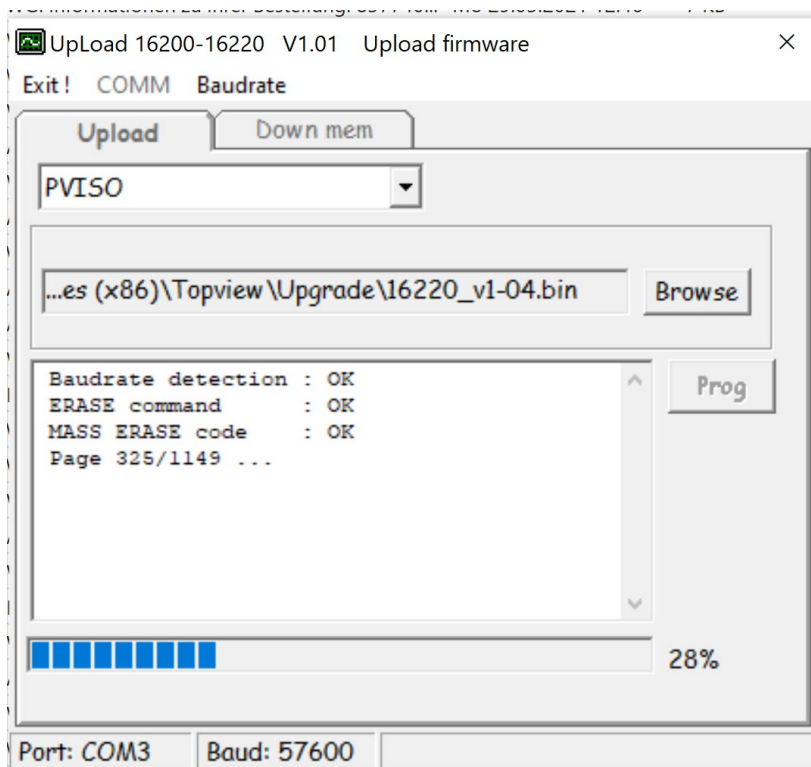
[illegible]

UpLoad 16200-16220 V1.01 Upload firmware

×

Exit ! COMM Baudrate

Upload

Down mem

PVISO

...es (x86)\Topview\Upgrade\16220_v1-04.bin

Browse

Baudrate detection : OK
ERASE command : OK
MASS ERASE code : OK
Page 325/1149 ...

Prog

28%

Port: COM3

Baud: 57600